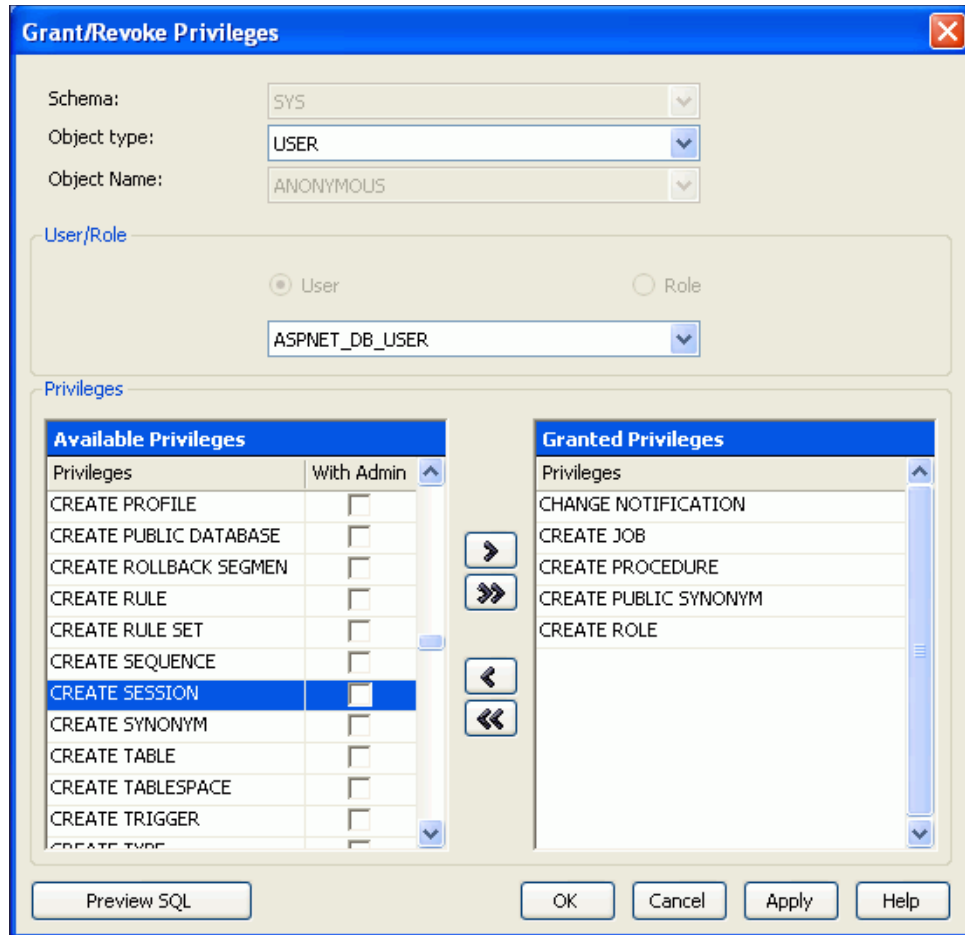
Grant/Revoke Privileges

Schema: SYS
Object type: USER
Object Name: ANONYMOUS

User/Role

User
Role

ASPNET_DB_USER

Privileges

Available Privileges

| Privileges | With Admin |
|---|---|
| CREATE PROFILE | |
| CREATE PUBLIC DATABASE | |
| CREATE ROLLBACK SEGMEN | |
| CREATE RULE | |
| CREATE RULE SET | |
| CREATE SEQUENCE | |
| CREATE SESSION | |
| CREATE SYNONYM | |
| CREATE TABLE | |
| CREATE TABLESPACE | |
| CREATE TRIGGER | |
| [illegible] | |

Granted Privileges

| Privileges |
|---|
| CHANGE NOTIFICATION |
| CREATE JOB |
| CREATE PROCEDURE |
| CREATE PUBLIC SYNONYM |
| CREATE ROLE |

Preview SQL
OK
Cancel
Apply
Help